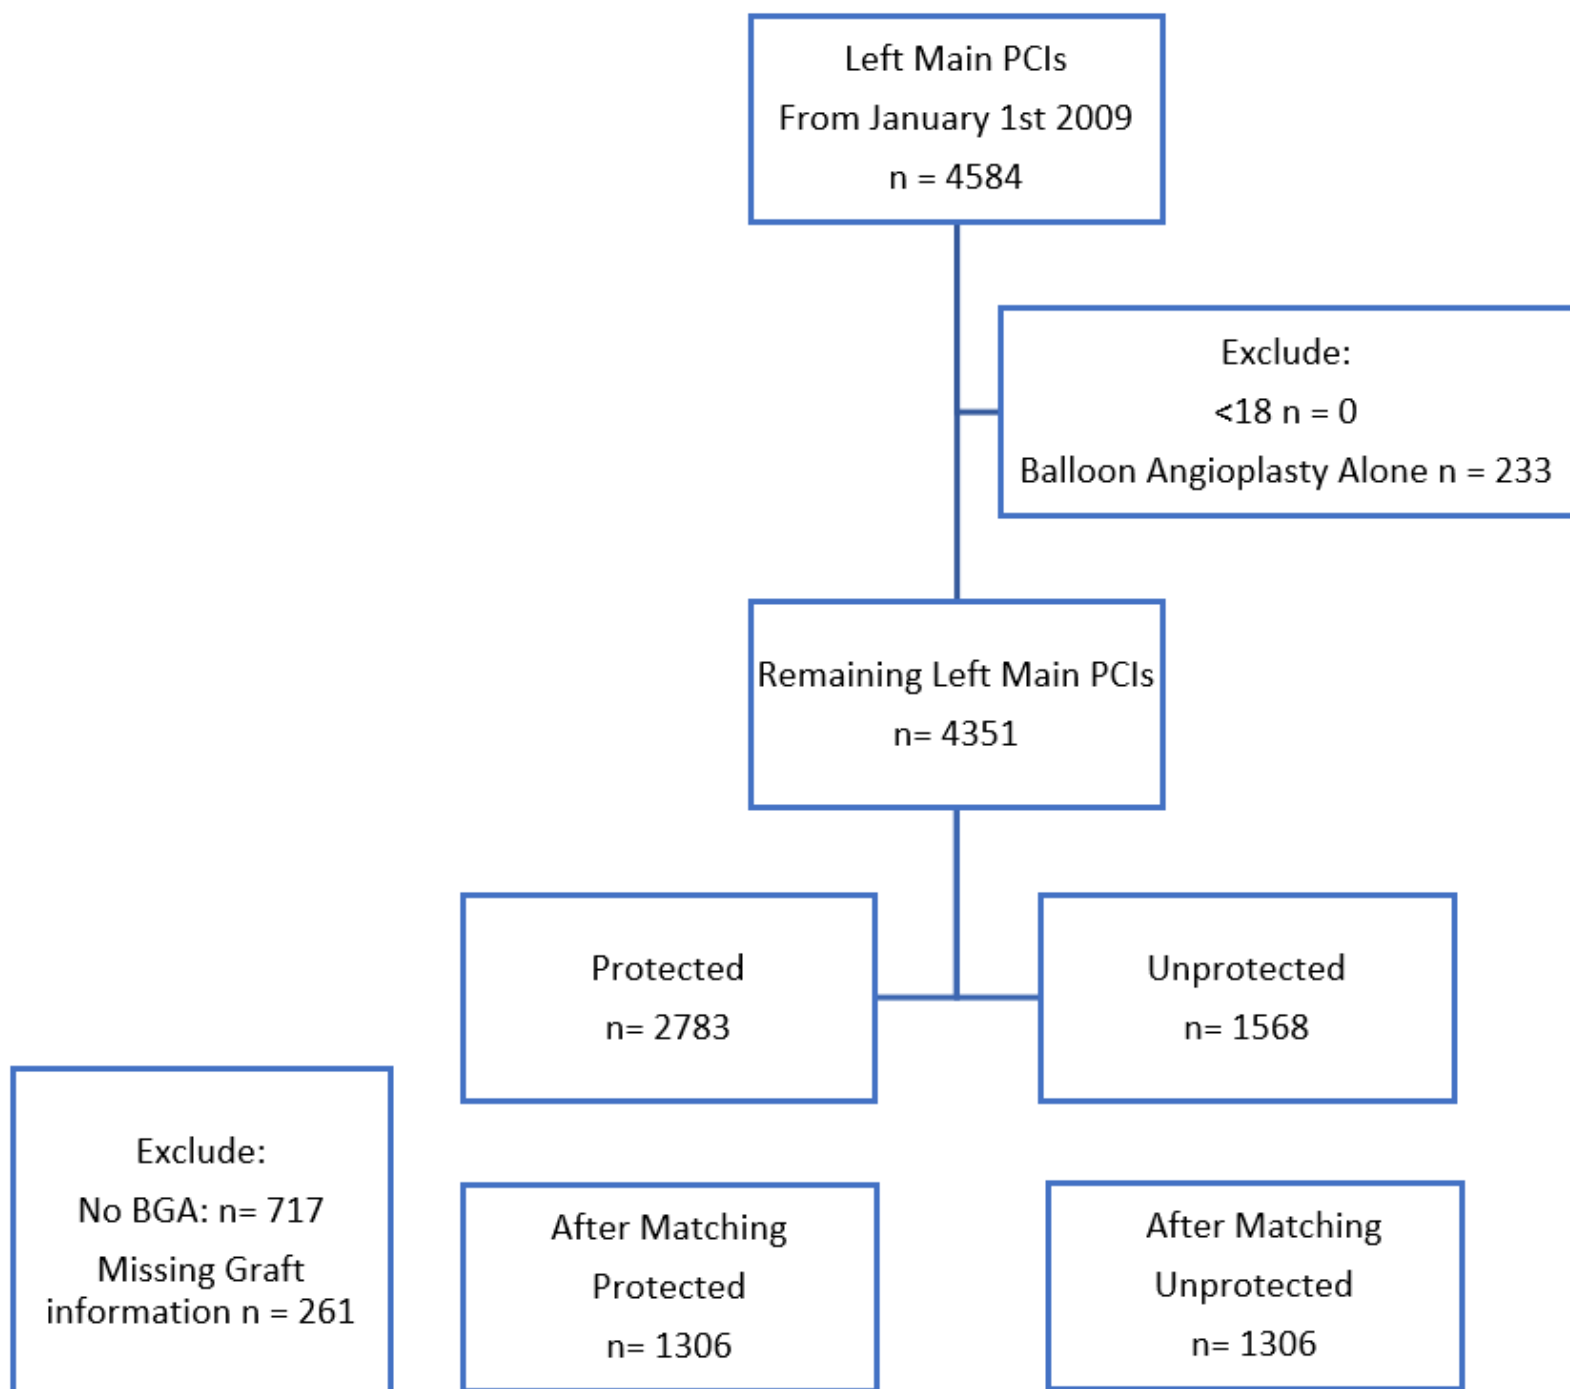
Left Main PCIs
From January 1st 2009
n = 4584

Exclude:
<18 n = 0
Balloon Angioplasty Alone n = 233

Remaining Left Main PCIs
n= 4351

Protected
n= 2783

Unprotected
n= 1568

Exclude:
No BGA: n= 717
Missing Graft information n = 261

After Matching
Protected
n= 1306

After Matching
Unprotected
n= 1306